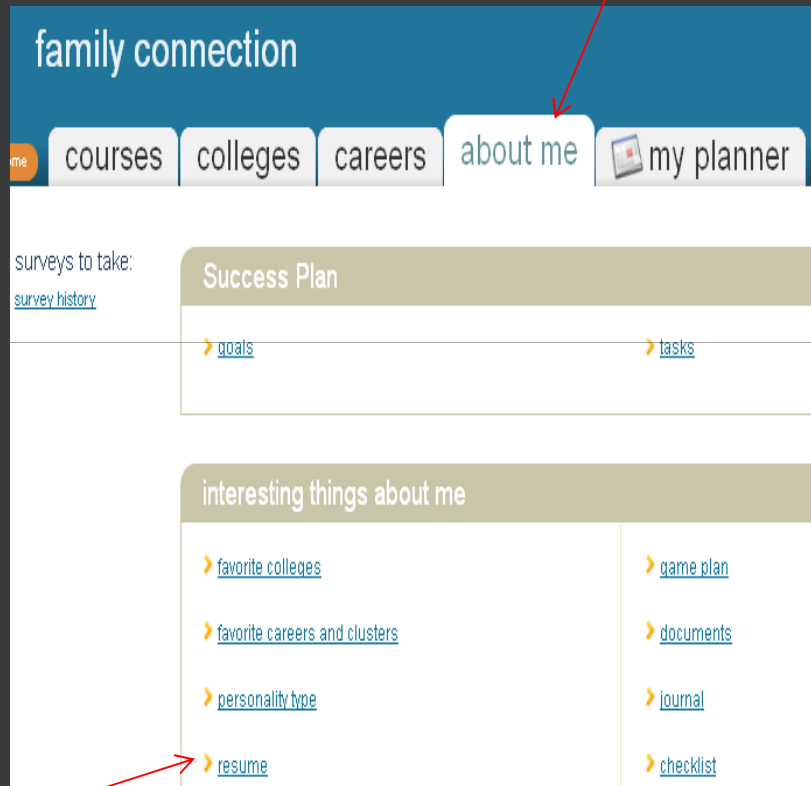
family connection

ome courses colleges careers about me my planner

surveys to take:
survey history

Success Plan

goals

tasks

interesting things about me

favorite colleges

favorite careers and clusters

personality type

resume

game plan

documents

journal

checklist